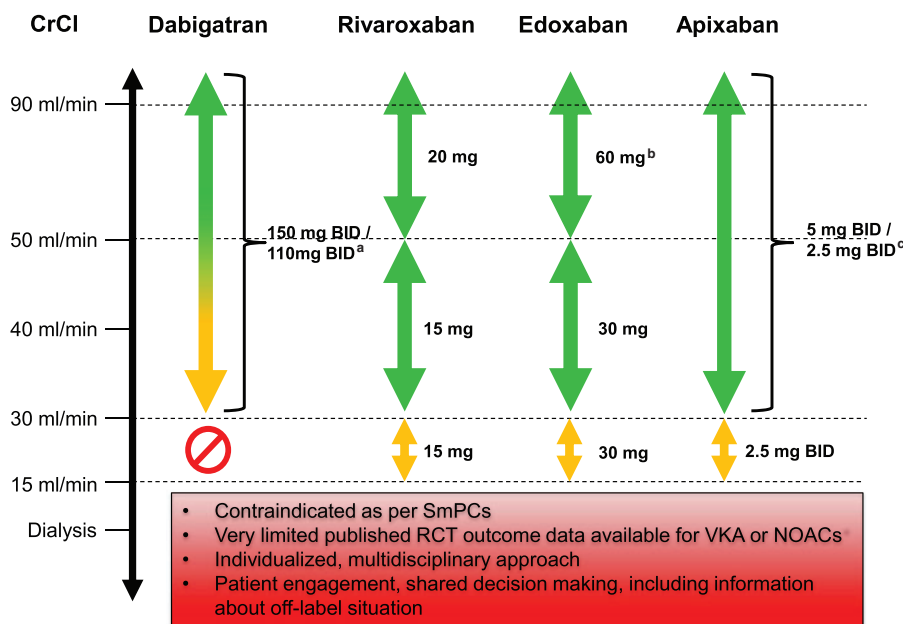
CrCl

Dabigatran

Rivaroxaban

Edoxaban

Apixaban

90 ml/min

50 ml/min

40 ml/min

30 ml/min

15 ml/min

Dialysis

150 mg BID / 110mg BID$^{a}$

20 mg

15 mg

15 mg

$60$ mg$^{b}$

30 mg

30 mg

5 mg BID / 2.5 mg BID$^{c}$

2.5 mg BID

- Contraindicated as per SmPCs
- Very limited published RCT outcome data available for VKA or NOACs*
- Individualized, multidisciplinary approach
- Patient engagement, shared decision making, including information about off-label situation